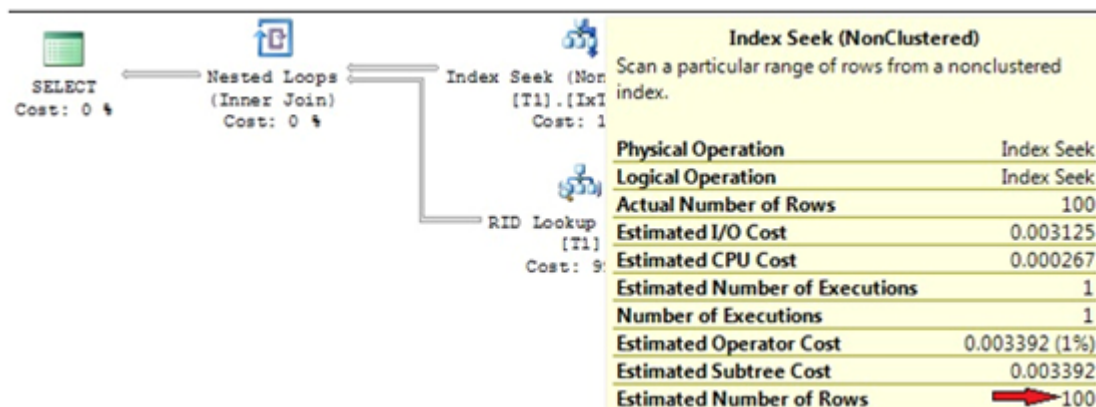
SELECT
Cost: 0 %

Nested Loops
(Inner Join)
Cost: 0 %

Index Seek (Non
[T1].[IxT
Cost: 1

RID Lookup
[T1]
Cost: 9

Index Seek (NonClustered)
Scan a particular range of rows from a nonclustered index.

| | |
|---|---|
| Physical Operation | Index Seek |
| Logical Operation | Index Seek |
| Actual Number of Rows | 100 |
| Estimated I/O Cost | 0.003125 |
| Estimated CPU Cost | 0.000267 |
| Estimated Number of Executions | 1 |
| Number of Executions | 1 |
| Estimated Operator Cost | 0.003392 (1%) |
| Estimated Subtree Cost | 0.003392 |
| Estimated Number of Rows | 100 |